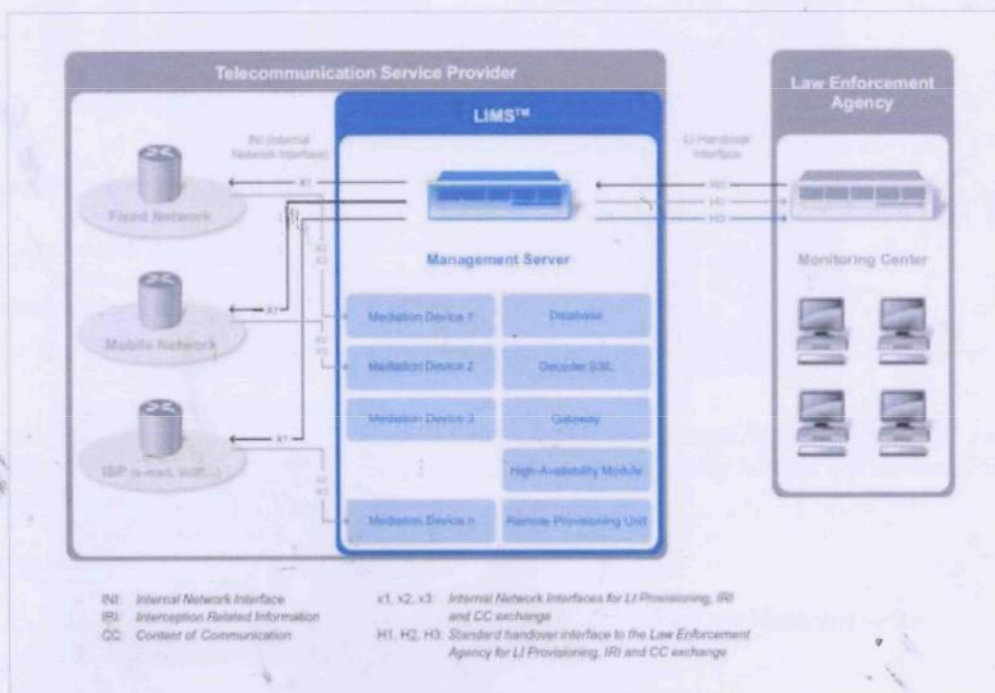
Telecommunication Service Provider

LIMS™

Law Enforcement Agency

INI (Internal Network Interface)

LI Handover Interface

X1

H1

H2

H3

Fixed Network

X2

X3

Management Server

Monitoring Center

X1

Mediation Device 1

Database

Mobile Network

X2

X3

Mediation Device 2

Decoder SSL

Mediation Device 3

Gateway

X1

ISP (e-mail, VoIP,...)

High-Availability Module

X2

X3

Mediation Device n

Remote Provisioning Unit

INI: Internal Network Interface
IRI: Interception Related Information
CC: Content of Communication

X1, X2, X3: Internal Network Interfaces for LI Provisioning, IRI and CC exchange
H1, H2, H3: Standard handover interface to the Law Enforcement Agency for LI Provisioning, IRI and CC exchange